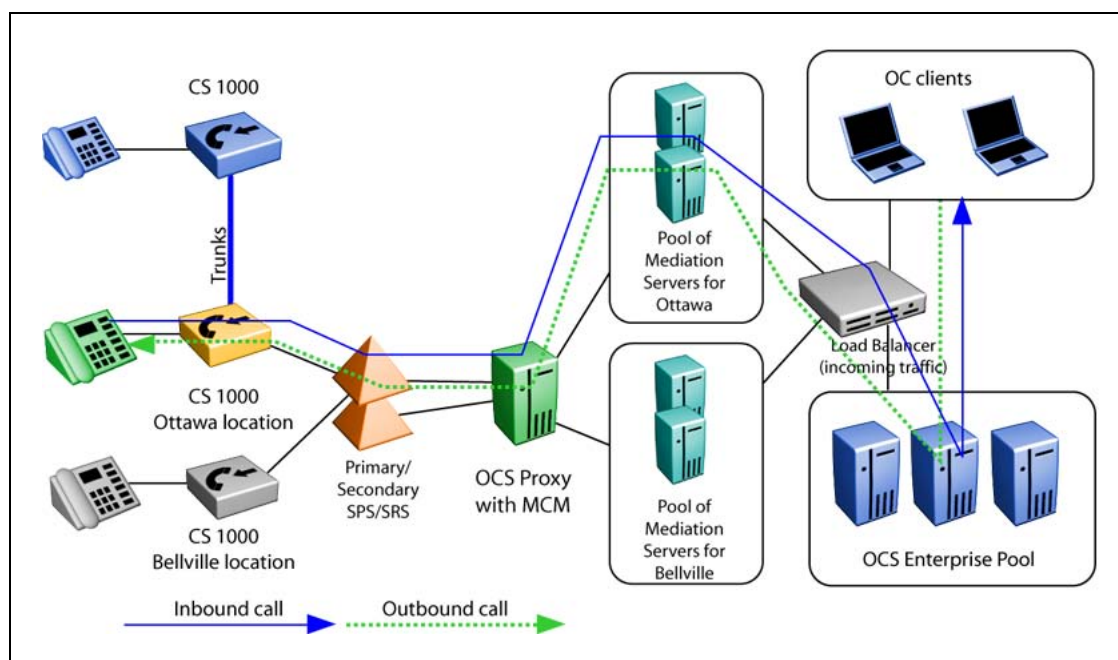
CS 1000

Trunks

CS 1000
Ottawa location

CS 1000
Bellville location

Primary/
Secondary
SPS/SRS

OCS Proxy
with MCM

Pool of
Mediation
Servers for
Ottawa

Pool of
Mediation
Servers for
Bellville

OC clients

Load Balancer
(incoming traffic)

OCS Enterprise Pool

Inbound call

Outbound call